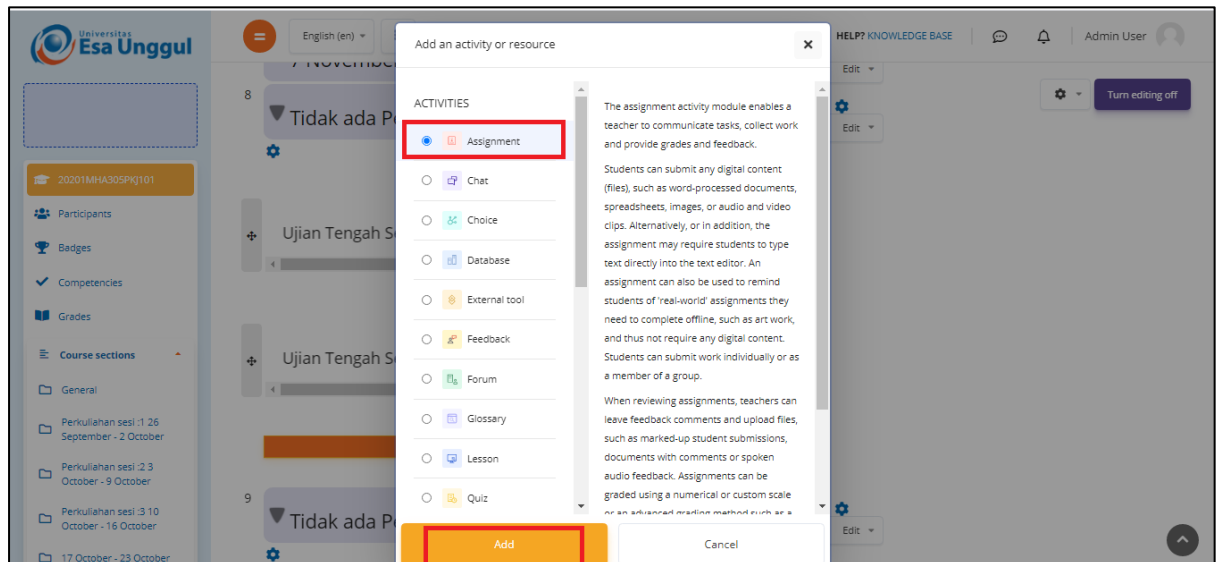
Universitas Esa Unggul

English (en)

HELP? KNOWLEDGE BASE

Admin User

7 November

8

Tidak ada P

Edit

Edit

Turn editing off

20201MHA305PKJ101

Participants

Badges

Competencies

Grades

Course sections

General

Perkuliahan sesi :1 26 September - 2 October

Perkuliahan sesi :2 3 October - 9 October

Perkuliahan sesi :3 10 October - 16 October

17 October - 23 October

Ujian Tengah S

Ujian Tengah S

9

Tidak ada P

Edit

Add an activity or resource

ACTIVITIES

Assignment

Chat

Choice

Database

External tool

Feedback

Forum

Glossary

Lesson

Quiz

The assignment activity module enables a teacher to communicate tasks, collect work and provide grades and feedback.

Students can submit any digital content (files), such as word-processed documents, spreadsheets, images, or audio and video clips. Alternatively, or in addition, the assignment may require students to type text directly into the text editor. An assignment can also be used to remind students of 'real-world' assignments they need to complete offline, such as art work, and thus not require any digital content. Students can submit work individually or as a member of a group.

When reviewing assignments, teachers can leave feedback comments and upload files, such as marked-up student submissions, documents with comments or spoken audio feedback. Assignments can be graded using a numerical or custom scale or an advanced grading method such as a

Add

Cancel